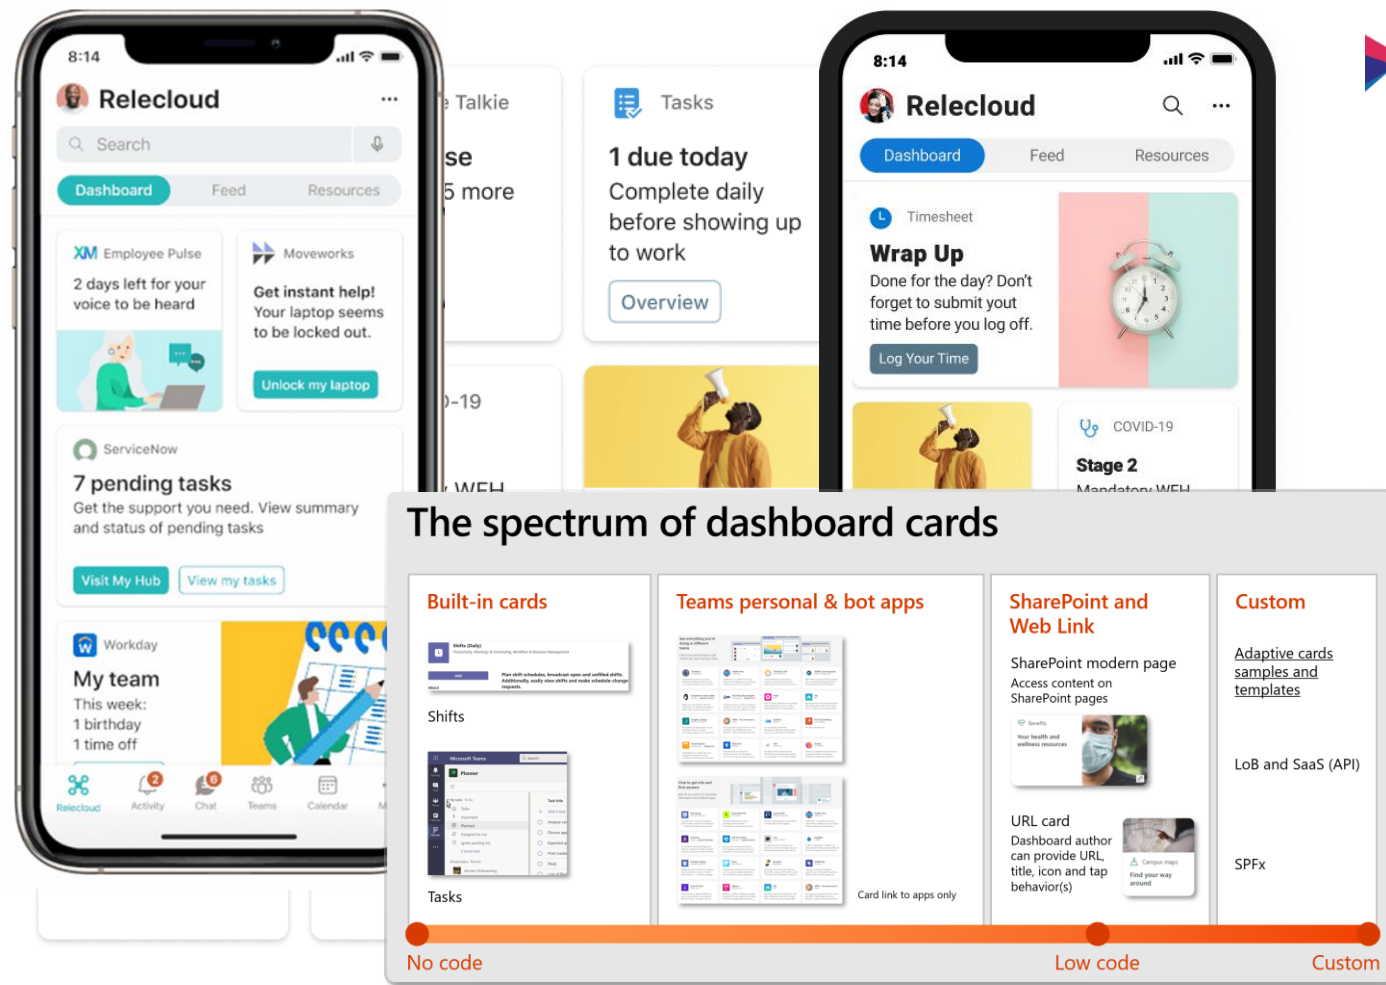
8:14

Relecloud

Search

Dashboard Feed Resources

XM Employee Pulse

2 days left for your voice to be heard

Moveworks

Get instant help! Your laptop seems to be locked out.

Unlock my laptop

ServiceNow

7 pending tasks

Get the support you need. View summary and status of pending tasks

Visit My Hub View my tasks

Workday

My team

This week:
1 birthday
1 time off

Relecloud Activity Chat Teams Calendar

Talkie

se

5 more

-19

WFH

Tasks

1 due today

Complete daily before showing up to work

Overview

8:14

Relecloud

Dashboard Feed Resources

Timesheet

Wrap Up

Done for the day? Don't forget to submit yout time before you log off.

Log Your Time

COVID-19

Stage 2

Mandatory WFH

The spectrum of dashboard cards

Built-in cards

Shifts

Tasks

Teams personal & bot apps

Card link to apps only

SharePoint and Web Link

SharePoint modern page

Access content on SharePoint pages

URL card

Dashboard author can provide URL, title, icon and tap behavior(s)

Custom

Adaptive cards samples and templates

LoB and SaaS (API)

SPFx

No code

Low code

Custom